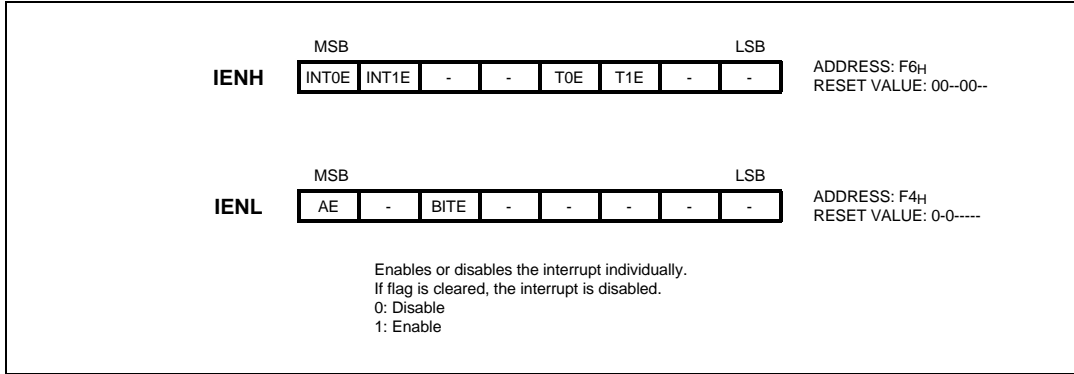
MSB LSB

IENH

| INT0E | INT1E | - | - | T0E | T1E | - | - |
|---|---|---|---|---|---|---|---|

ADDRESS: F6$_H$
RESET VALUE: 00--00--

MSB LSB

IENL

| AE | - | BITE | - | - | - | - | - |
|---|---|---|---|---|---|---|---|

ADDRESS: F4$_H$
RESET VALUE: 0-0-----

Enables or disables the interrupt individually.
If flag is cleared, the interrupt is disabled.
0: Disable
1: Enable